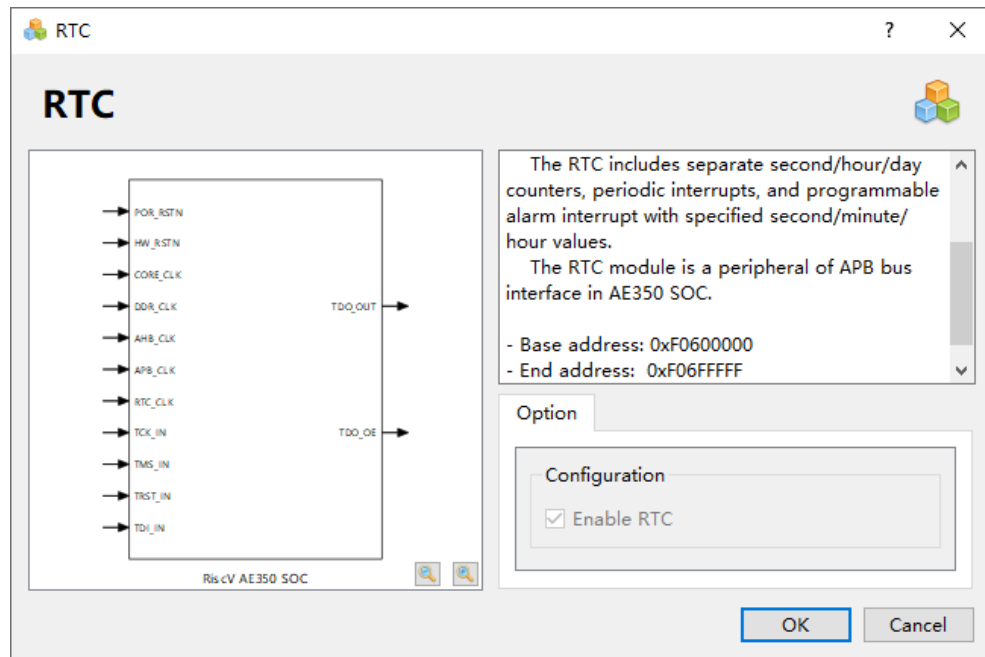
RTC

?

RTC

POR_RSTN
HW_RSTN
CORE_CLK
DDR_CLK
AHB_CLK
APB_CLK
RTC_CLK
TCK_IN
TMS_IN
TRST_IN
TDI_IN

TDO_OUT
TDO_OE

RiscV AE350 SOC

The RTC includes separate second/hour/day counters, periodic interrupts, and programmable alarm interrupt with specified second/minute/hour values.

The RTC module is a peripheral of APB bus interface in AE350 SOC.

- Base address: 0xF0600000
- End address: 0xF06FFFFF

Option

Configuration

Enable RTC

OK

Cancel